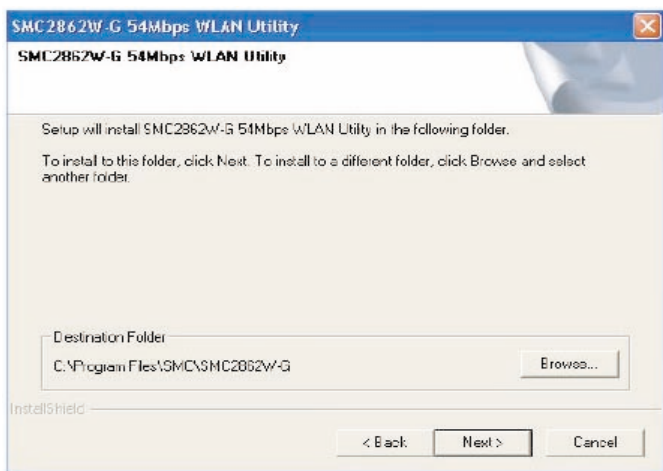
SMC2862W-G 54Mbps WLAN Utility

SMC2862W-G 54Mbps WLAN Utility

Setup will install SMC2862W-G 54Mbps WLAN Utility in the following folder.

To install to this folder, click Next. To install to a different folder, click Browse and select another folder.

Destination Folder

C:\Program Files\SMC\SMC2862W-G

Browse...

InstallShield

< Back

Next >

Cancel